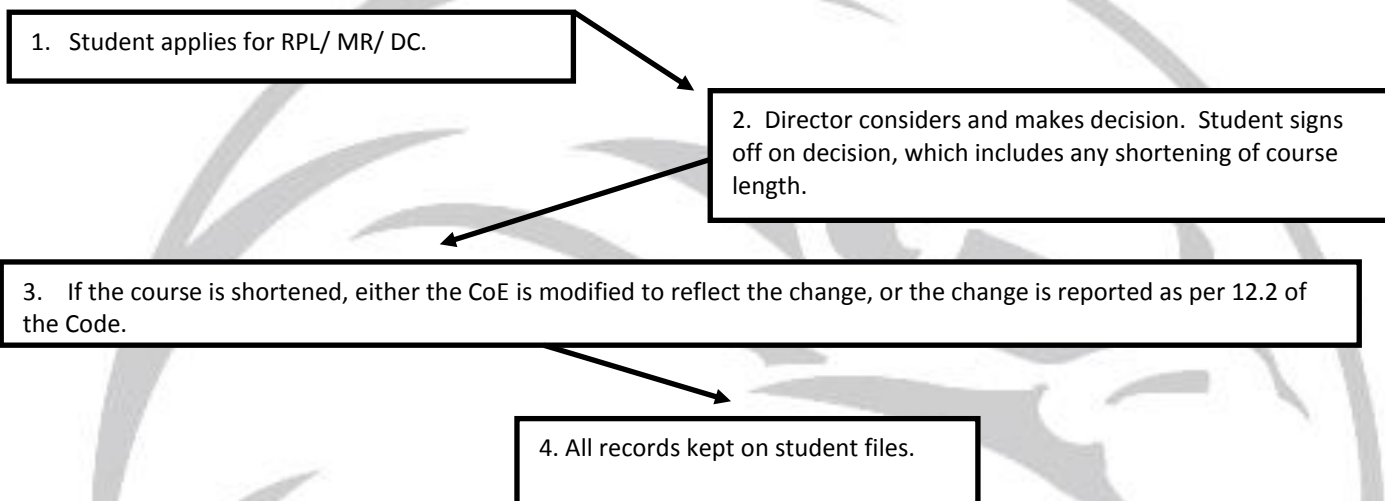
1. Student applies for RPL/ MR/ DC.

2. Director considers and makes decision. Student signs off on decision, which includes any shortening of course length.

3. If the course is shortened, either the CoE is modified to reflect the change, or the change is reported as per 12.2 of the Code.

4. All records kept on student files.